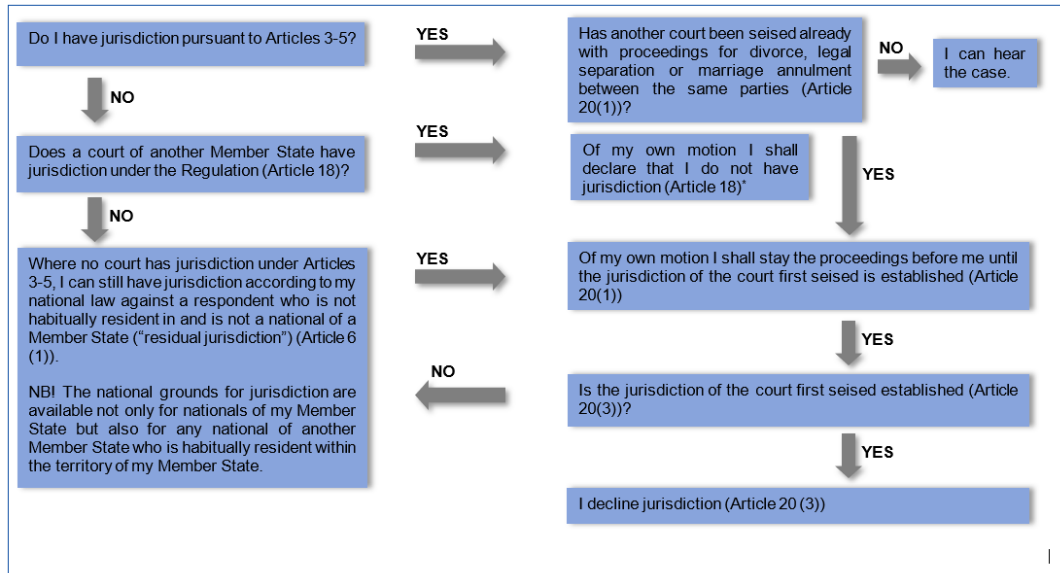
Do I have jurisdiction pursuant to Articles 3-5?

YES

Has another court been seised already with proceedings for divorce, legal separation or marriage annulment between the same parties (Article 20(1))?

NO

I can hear the case.

NO

Does a court of another Member State have jurisdiction under the Regulation (Article 18)?

YES

Of my own motion I shall declare that I do not have jurisdiction (Article 18)*

YES

NO

Where no court has jurisdiction under Articles 3-5, I can still have jurisdiction according to my national law against a respondent who is not habitually resident in and is not a national of a Member State ("residual jurisdiction") (Article 6 (1)).

NB! The national grounds for jurisdiction are available not only for nationals of my Member State but also for any national of another Member State who is habitually resident within the territory of my Member State.

YES

Of my own motion I shall stay the proceedings before me until the jurisdiction of the court first seised is established (Article 20(1))

YES

NO

Is the jurisdiction of the court first seised established (Article 20(3))?

YES

I decline jurisdiction (Article 20 (3))